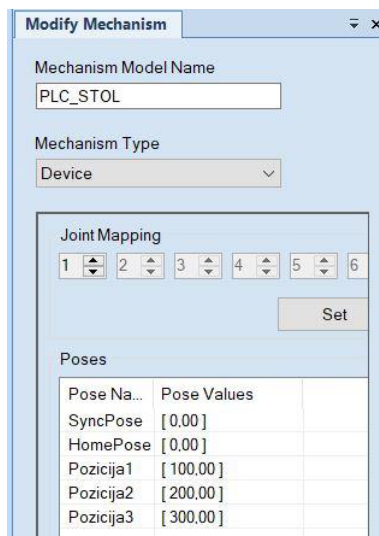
Modify Mechanism

Mechanism Model Name

PLC_STOL

Mechanism Type

Device

Joint Mapping

1 2 3 4 5 6

Set

Poses

| Pose Na... | Pose Values |
|---|---|
| SyncPose | [ 0,00 ] |
| HomePose | [ 0,00 ] |
| Pozicija1 | [ 100,00 ] |
| Pozicija2 | [ 200,00 ] |
| Pozicija3 | [ 300,00 ] |